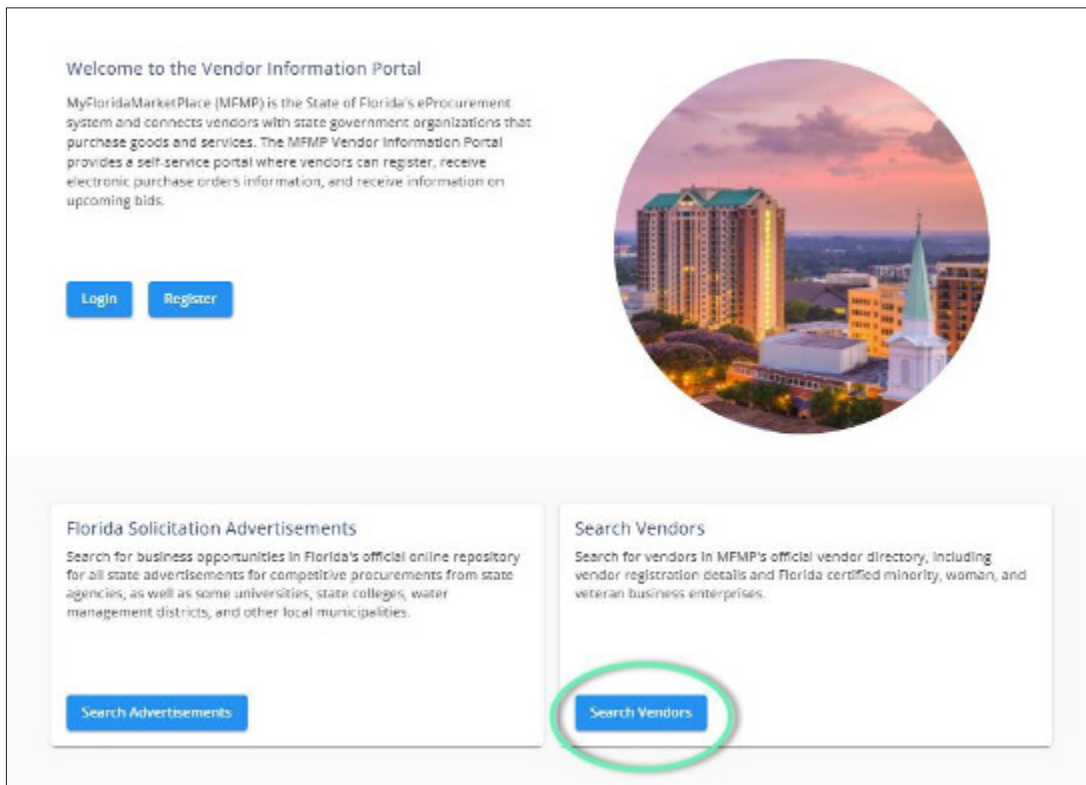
Welcome to the Vendor Information Portal

MyFloridaMarketPlace (MFMP) is the State of Florida's eProcurement system and connects vendors with state government organizations that purchase goods and services. The MFMP Vendor Information Portal provides a self-service portal where vendors can register, receive electronic purchase orders information, and receive information on upcoming bids.

Login

Register

Florida Solicitation Advertisements

Search for business opportunities in Florida's official online repository for all state advertisements for competitive procurements from state agencies, as well as some universities, state colleges, water management districts, and other local municipalities.

Search Advertisements

Search Vendors

Search for vendors in MFMP's official vendor directory, including vendor registration details and Florida certified minority, woman, and veteran business enterprises.

Search Vendors